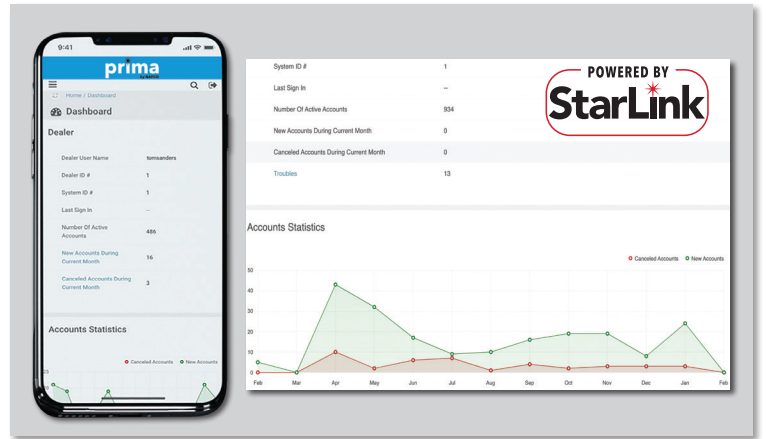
9:41

prima
by NAPCO

Home / Dashboard

Dashboard

Dealer

| Dealer User Name | tomsanders |
|---|---|
| Dealer ID # | 1 |
| System ID # | 1 |
| Last Sign In | -- |
| Number Of Active Accounts | 486 |
| New Accounts During Current Month | 16 |
| Canceled Accounts During Current Month | 3 |

Accounts Statistics

Canceled Accounts New Accounts

23

| System ID # | 1 |
|---|---|
| Last Sign In | -- |
| Number Of Active Accounts | 934 |
| New Accounts During Current Month | 0 |
| Canceled Accounts During Current Month | 0 |
| Troubles | 13 |

POWERED BY
StarLink

Accounts Statistics

Canceled Accounts New Accounts

50
40
30
20
10
0

Feb Mar Apr May Jun Jul Aug Sep Oct Nov Dec Jan Feb